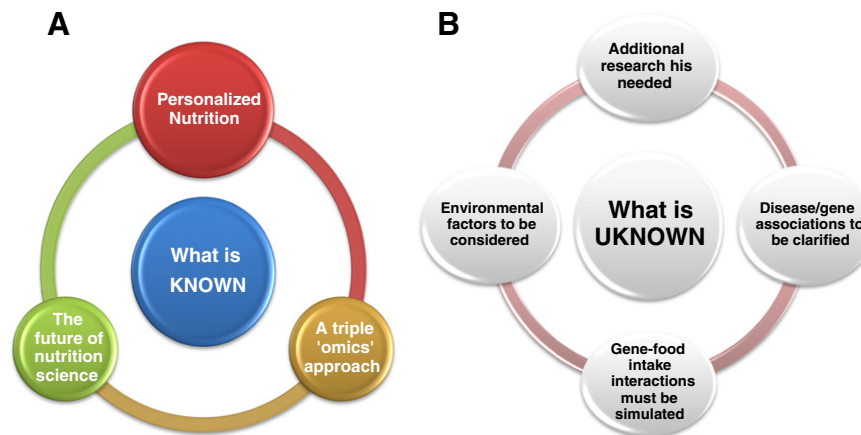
A

Personalized Nutrition

What is KNOWN

The future of nutrition science

A triple 'omics' approach

B

Additional research his needed

Environmental factors to be considered

What is UKNOWN

Disease/gene associations to be clarified

Gene-food intake interactions must be simulated